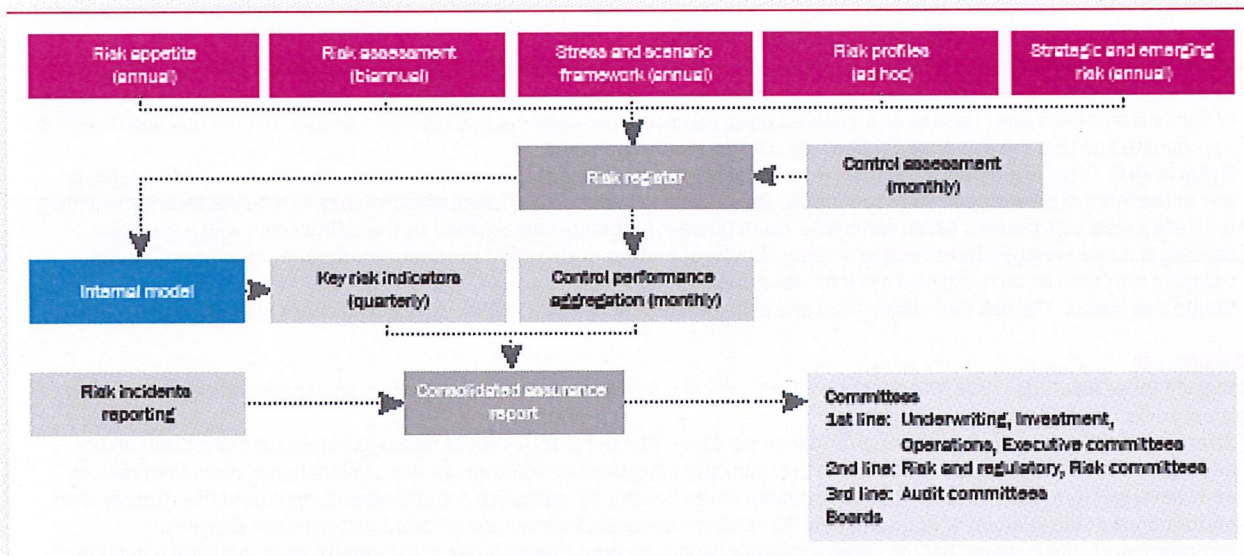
Risk appetite (annual)

Risk assessment (biannual)

Stress and scenario framework (annual)

Risk profiles (ad hoc)

Strategic and emerging risk (annual)

Risk register

Control assessment (monthly)

Internal model

Key risk indicators (quarterly)

Control performance aggregation (monthly)

Risk incidents reporting

Consolidated assurance report

Committees
1st line: Underwriting, Investment, Operations, Executive committees
2nd line: Risk and regulatory, Risk committees
3rd line: Audit committees
Boards